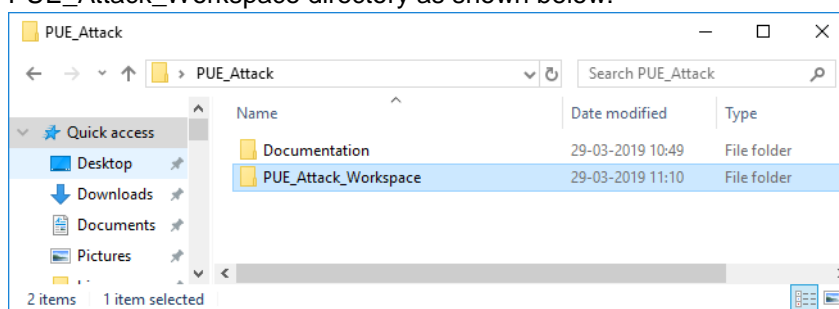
PUE_Attack_Workspace directory as shown below.

PUE_Attack

PUE_Attack

Search PUE_Attack

Quick access

Desktop

Downloads

Documents

Pictures

| Name | Date modified | Type |
|---|---|---|
| Documentation | 29-03-2019 10:49 | File folder |
| PUE_Attack_Workspace | 29-03-2019 11:10 | File folder |

2 items 1 item selected